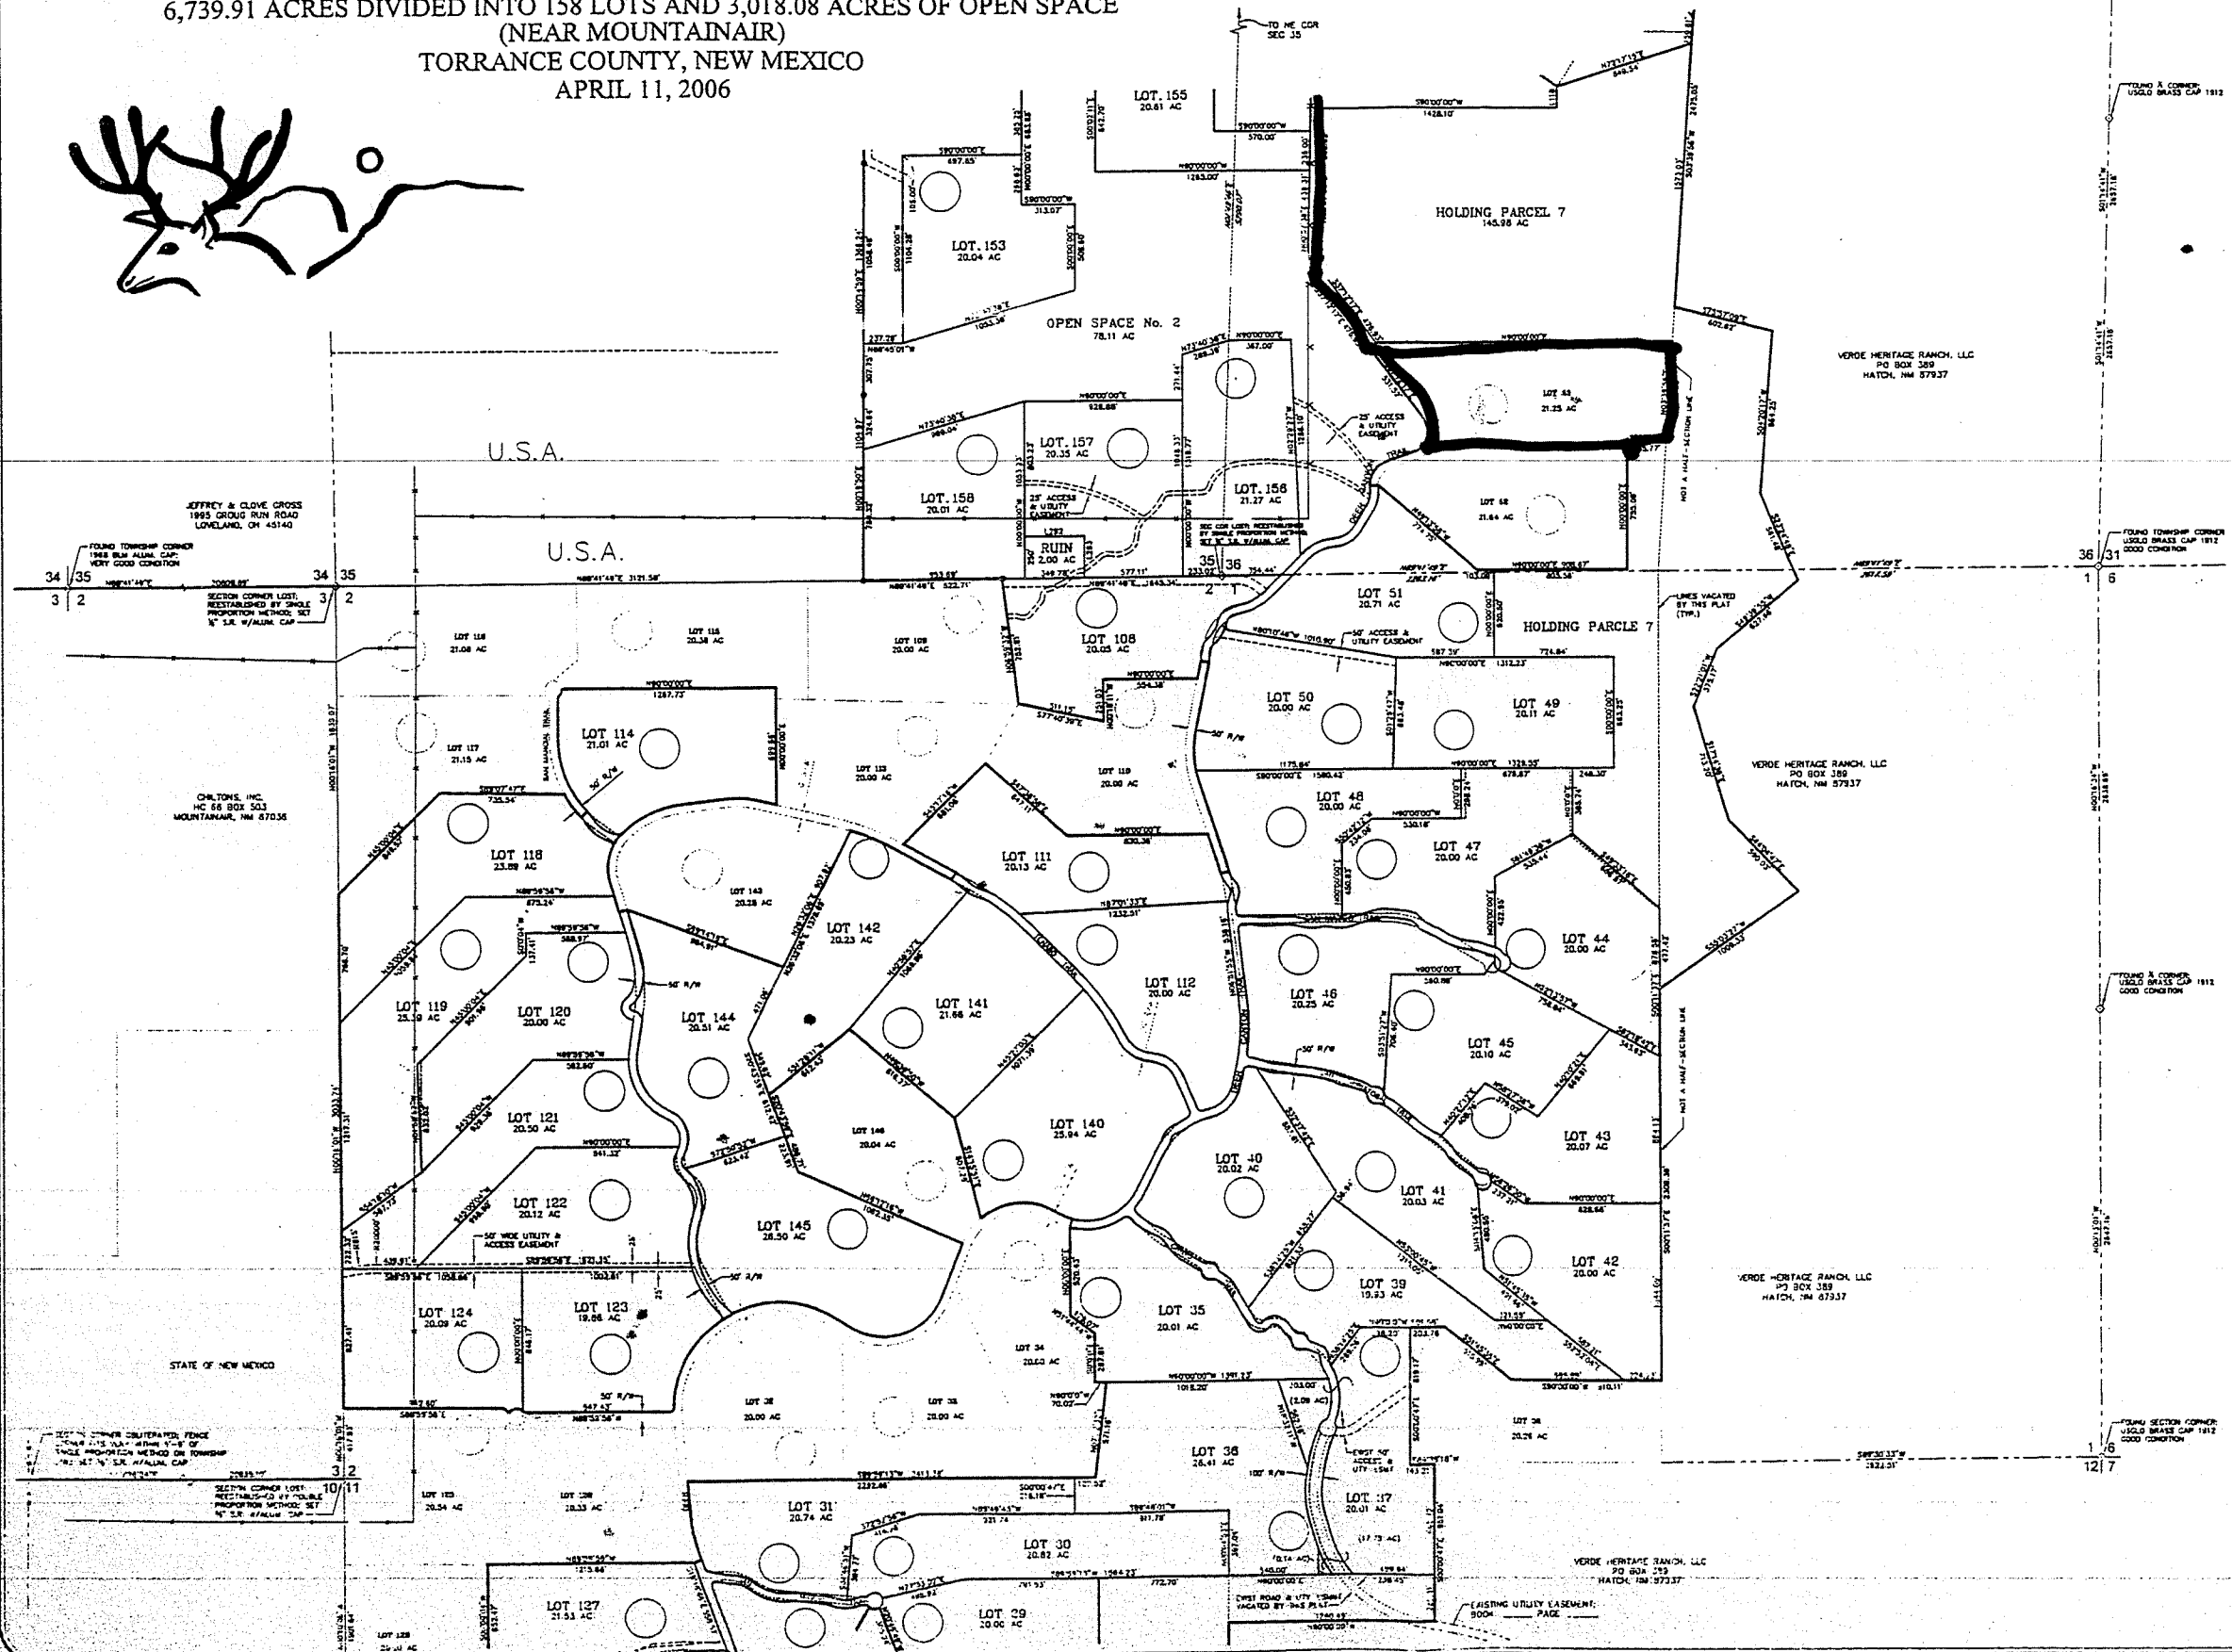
6,739.91 ACRES DIVIDED INTO 158 LOTS AND 3,018.08 ACRES OF OPEN SPACE
(NEAR MOUNTAINAIR)
TORRANCE COUNTY, NEW MEXICO
APRIL 11, 2006

TO NE COR SEC 35

LOT 155
20.61 AC

HOLDING PARCEL 7
145.98 AC

LOT 153
20.04 AC

OPEN SPACE No. 2
78.11 AC

LOT 53
21.25 AC

VERDE HERITAGE RANCH, LLC
PO BOX 389
HATCH, NM 87937

FOUND & CORNER USGLO BRASS CAP 1912

U.S.A.

LOT 157
20.35 AC

LOT 158
20.01 AC

LOT 156
21.27 AC

LOT 52
21.64 AC

25' ACCESS & UTILITY EASEMENT

RUIN
2.00 AC

JEFFREY & CLOVE CROSS
1995 GROUG RUN ROAD
LOVELAND, OH 45140

FOUND TOWNSHIP CORNER 1968 BLM ALUM. CAP; VERY GOOD CONDITION

U.S.A.

34 35
3 2

34 35
3 2

35 36
2 1

36 31
1 6

FOUND TOWNSHIP CORNER USGLO BRASS CAP 1912 GOOD CONDITION

SECTION CORNER LOST; REESTABLISHED BY SINGLE PROPORTION METHOD; SET ½" S.R. W/ALUM. CAP

LOT 116
21.08 AC

LOT 115
20.38 AC

LOT 109
20.00 AC

LOT 108
20.05 AC

LOT 51
20.71 AC

HOLDING PARCLE 7

LINES VACATED BY THIS PLAT (TYP.)

50' ACCESS & UTILITY EASEMENT

LOT 114
21.01 AC

LOT 117
21.15 AC

LOT 113
20.00 AC

LOT 110
20.00 AC

LOT 50
20.00 AC

LOT 49
20.11 AC

VERDE HERITAGE RANCH, LLC
PO BOX 389
HATCH, NM 87937

CHILTONS, INC.
HC 66 BOX 503
MOUNTAINAIR, NM 87036

LOT 118
23.88 AC

LOT 143
20.28 AC

LOT 111
20.13 AC

LOT 48
20.00 AC

LOT 47
20.00 AC

LOT 142
20.23 AC

LOT 44
20.00 AC

LOT 119
25.19 AC

LOT 120
20.00 AC

LOT 144
20.51 AC

LOT 141
21.66 AC

LOT 112
20.00 AC

LOT 46
20.25 AC

LOT 45
20.10 AC

FOUND & CORNER USGLO BRASS CAP 1912 GOOD CONDITION

NOT A HALF-SECTION LINE

LOT 121
20.50 AC

LOT 146
20.04 AC

LOT 140
25.94 AC

LOT 40
20.02 AC

LOT 43
20.07 AC

LOT 41
20.03 AC

LOT 122
20.12 AC

LOT 145
28.50 AC

50' WIDE UTILITY & ACCESS EASEMENT

LOT 42
20.00 AC

VERDE HERITAGE RANCH, LLC
PO BOX 389
HATCH, NM 87937

LOT 124
20.09 AC

LOT 123
19.86 AC

LOT 35
20.01 AC

LOT 39
19.93 AC

LOT 34
20.60 AC

STATE OF NEW MEXICO

LOT 38
20.00 AC

LOT 33
20.00 AC

LOT 36
26.41 AC

LOT 38
20.26 AC

FOUND SECTION CORNER USGLO BRASS CAP 1912 GOOD CONDITION

SECTION CORNER OBLITERATED; FENCE CORNER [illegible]

10 11
3 2

1 6
12 7

SECTION CORNER LOST; REESTABLISHED BY DOUBLE PROPORTION METHOD; SET ½" S.R. W/ALUM. CAP

LOT 125
20.54 AC

LOT 126
20.33 AC

LOT 31
20.74 AC

LOT 30
20.82 AC

LOT 37
20.01 AC

VERDE HERITAGE RANCH, LLC
PO BOX 389
HATCH, NM 87937

LOT 127
21.53 AC

LOT 29
20.00 AC

LOT 128
20.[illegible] AC

EXISTING UTILITY EASEMENT: BOOK ___ PAGE ___

EXIST ROAD & UTY. ESMT VACATED BY THIS PLAT

EXIST 50' ACCESS & UTY. ESMT

50' R/W

100' R/W